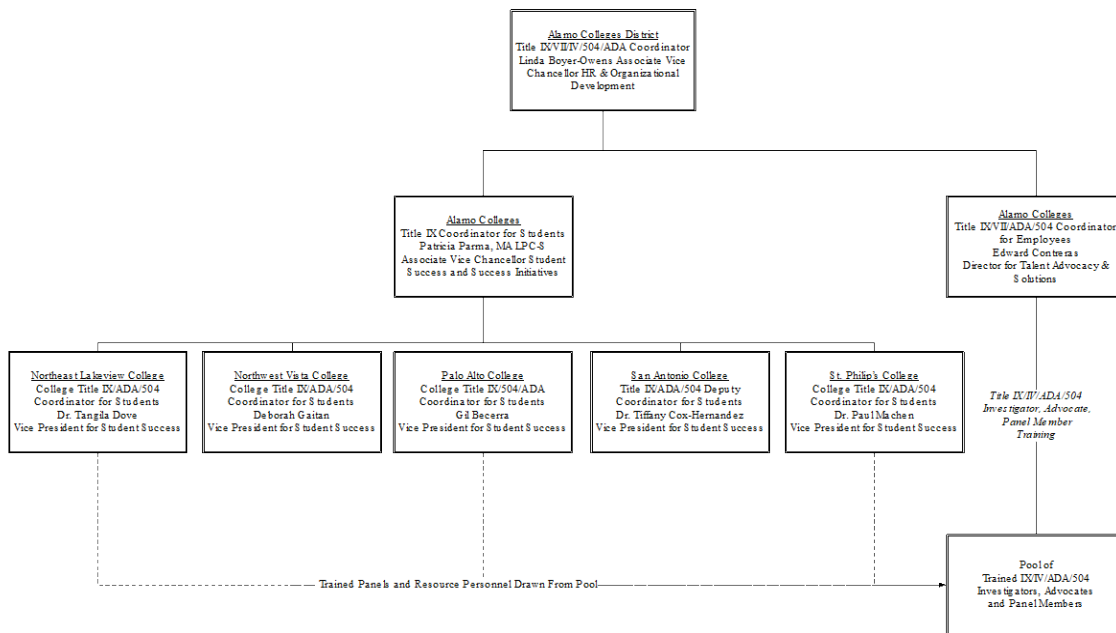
Alamo Colleges District
Title IX/VII/IV/504/ADA Coordinator
Linda Boyer-Owens Associate Vice Chancellor HR & Organizational Development

Alamo Colleges
Title IX Coordinator for Students
Patricia Parma, MA LPC-S
Associate Vice Chancellor Student Success and Success Initiatives

Alamo Colleges
Title IX/VII/ADA/504 Coordinator for Employees
Edward Contreras
Director for Talent Advocacy & Solutions

Northeast Lakeview College
College Title IX/ADA/504 Coordinator for Students
Dr. Tangila Dove
Vice President for Student Success

Northwest Vista College
College Title IX/ADA/504 Coordinator for Students
Deborah Gaitan
Vice President for Student Success

Palo Alto College
College Title IX/504/ADA Coordinator for Students
Gil Becerra
Vice President for Student Success

San Antonio College
Title IX/ADA/504 Deputy Coordinator for Students
Dr. Tiffany Cox-Hernandez
Vice President for Student Success

St. Philip's College
College Title IX/ADA/504 Coordinator for Students
Dr. Paul Machen
Vice President for Student Success

Title IX/IV/ADA/504 Investigator, Advocate, Panel Member Training

Trained Panels and Resource Personnel Drawn From Pool

Pool of Trained IX/IV/ADA/504 Investigators, Advocates and Panel Members